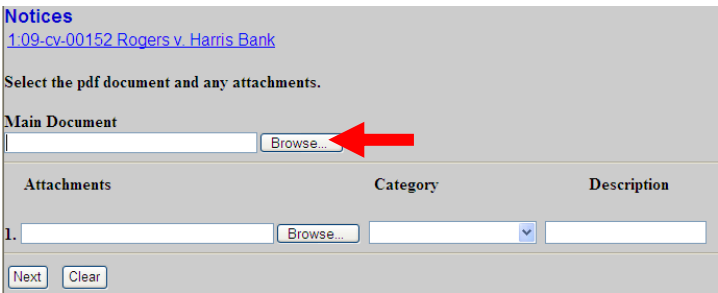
Notices
1:09-cv-00152 Rogers v. Harris Bank

Select the pdf document and any attachments.

Main Document
Browse...

| Attachments | Category | Description |
|---|---|---|
| 1. Browse... | | |

Next Clear